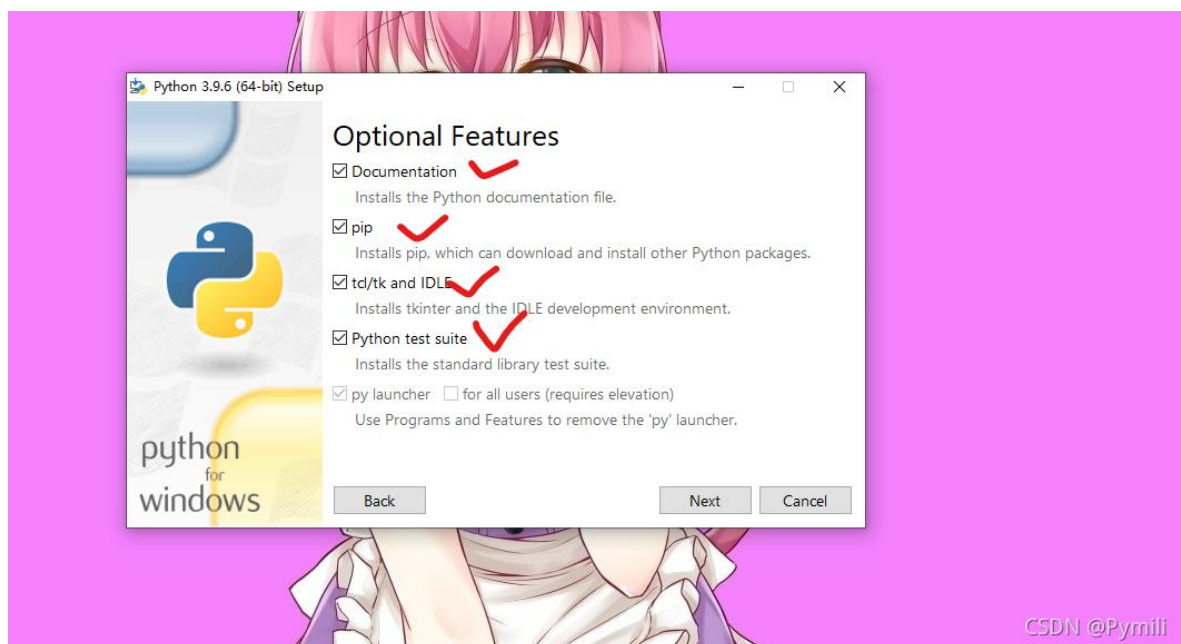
Python 3.9.6 (64-bit) Setup

Optional Features

☑ Documentation
Installs the Python documentation file.

☑ pip
Installs pip, which can download and install other Python packages.

☑ tcl/tk and IDLE
Installs tkinter and the IDLE development environment.

☑ Python test suite
Installs the standard library test suite.

☑ py launcher ☐ for all users (requires elevation)
Use Programs and Features to remove the 'py' launcher.

python for windows

Back

Next

Cancel

CSDN @Pymili